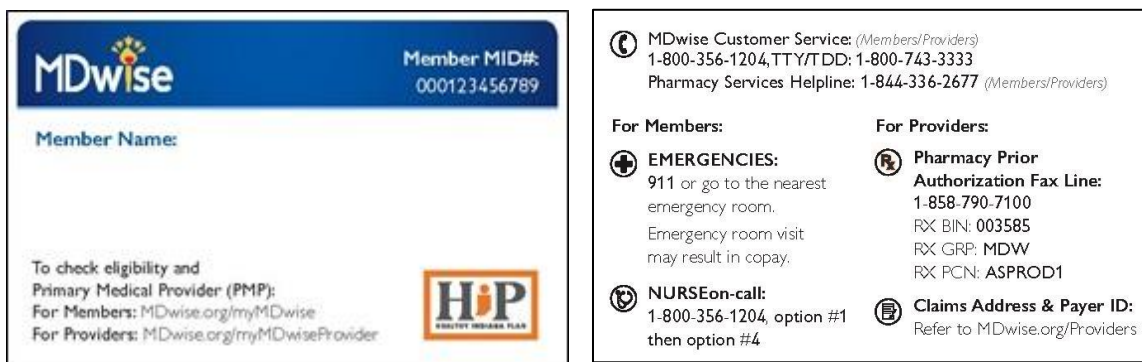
MDwise

Member MID#:
000123456789

Member Name:

To check eligibility and Primary Medical Provider (PMP):
For Members: MDwise.org/myMDwise
For Providers: MDwise.org/myMDwiseProvider

HiP
HEALTHY INDIANA PLAN

MDwise Customer Service: (Members/Providers)
1-800-356-1204, TTY/TDD: 1-800-743-3333
Pharmacy Services Helpline: 1-844-336-2677 (Members/Providers)

For Members:

EMERGENCIES:
911 or go to the nearest emergency room.
Emergency room visit may result in copay.

NURSEon-call:
1-800-356-1204, option #1 then option #4

For Providers:

Pharmacy Prior Authorization Fax Line:
1-858-790-7100
RX BIN: 003585
RX GRP: MDW
RX PCN: ASPROD1

Claims Address & Payer ID:
Refer to MDwise.org/Providers